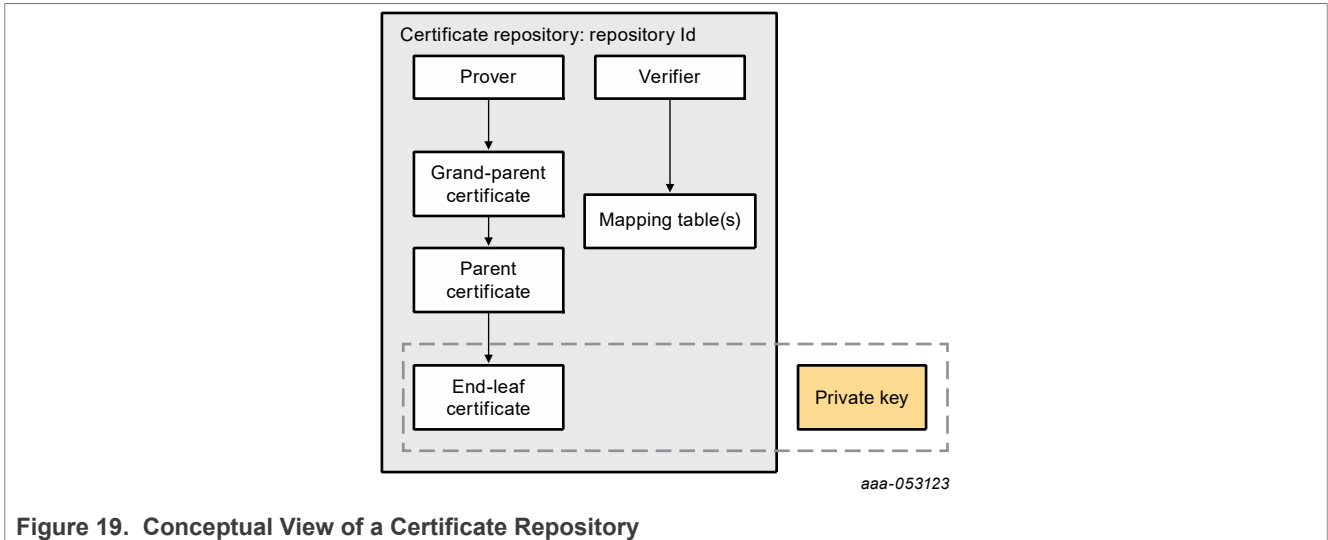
Certificate repository: repository Id

Prover

Verifier

Grand-parent certificate

Mapping table(s)

Parent certificate

End-leaf certificate

Private key

aaa-053123

Figure 19. Conceptual View of a Certificate Repository